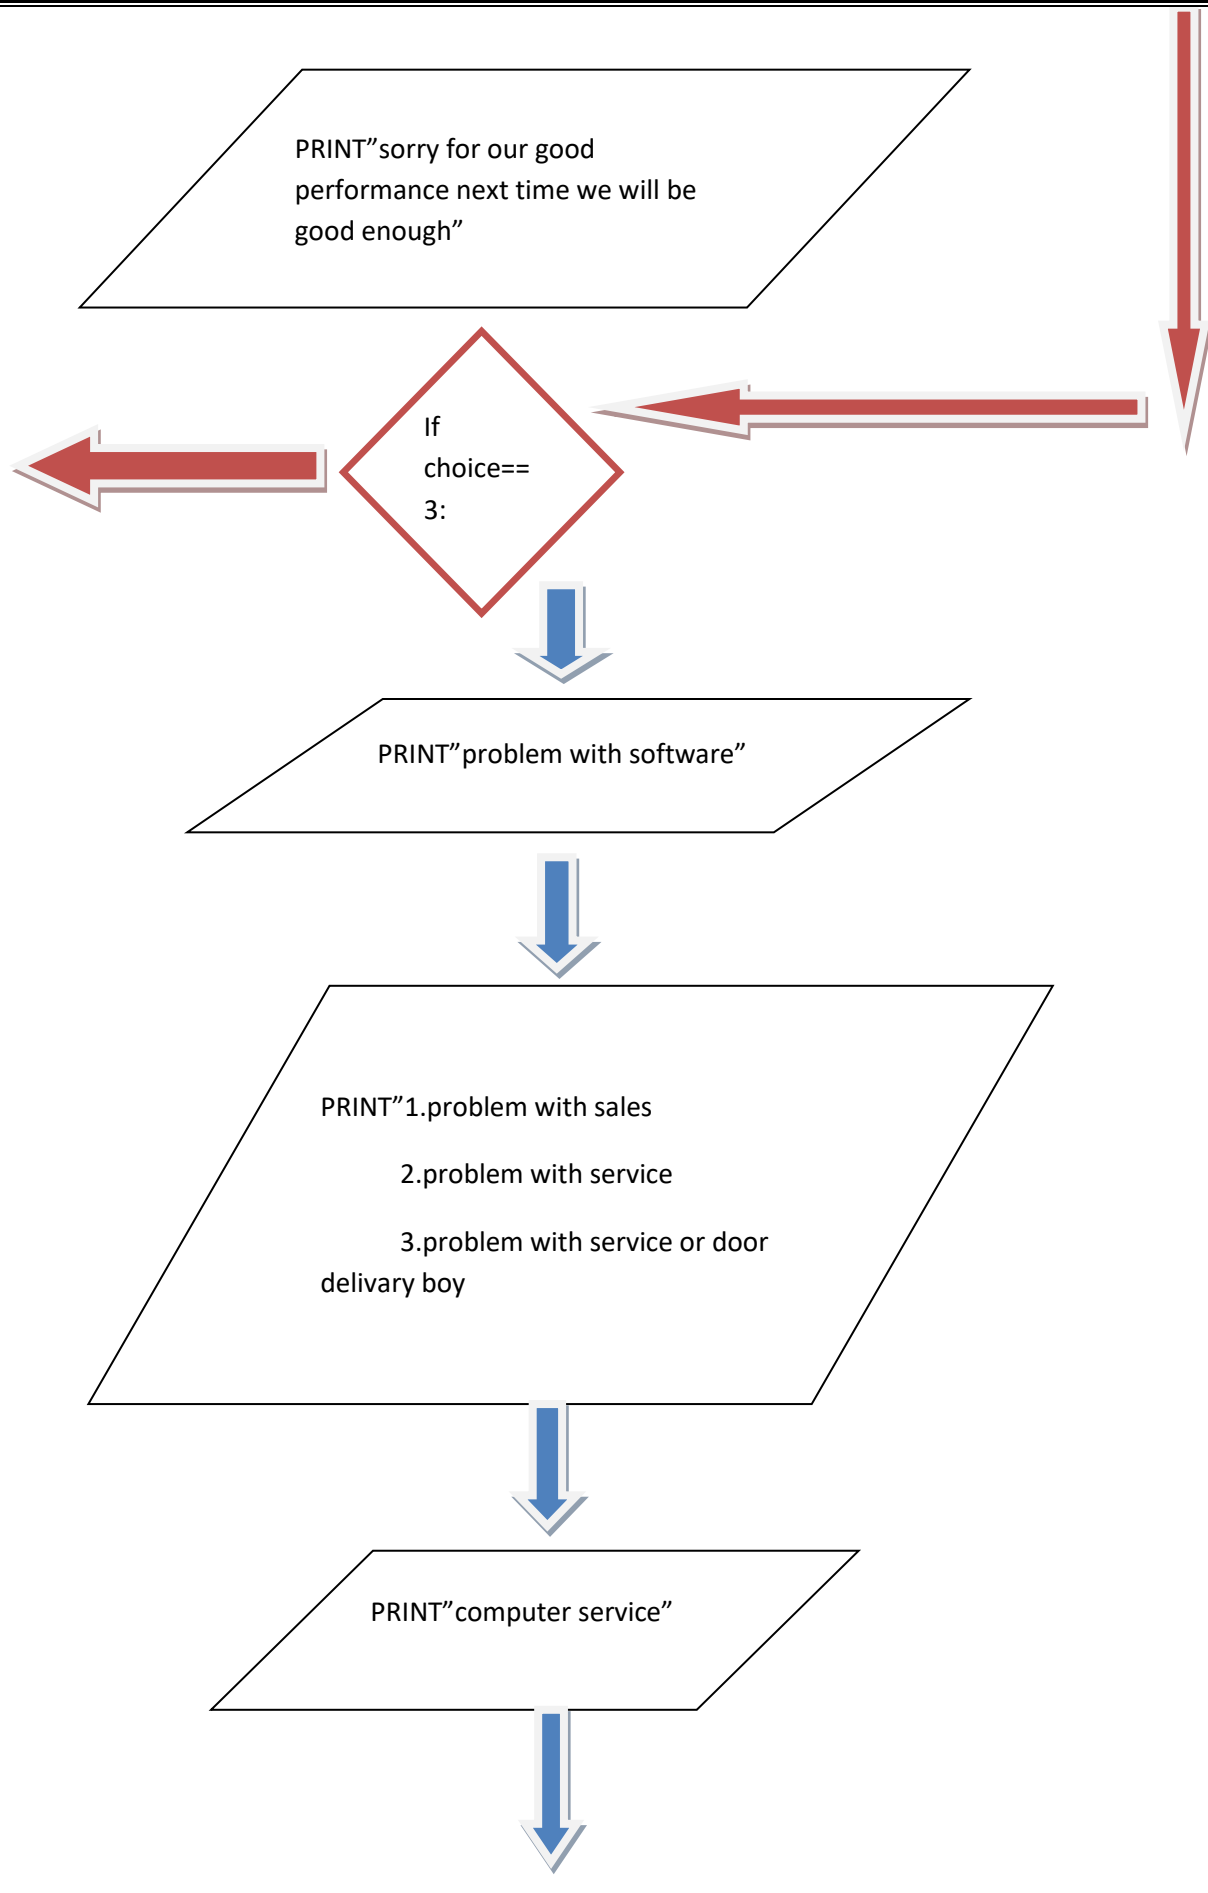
PRINT”sorry for our good performance next time we will be good enough”

If choice== 3:

PRINT”problem with software”

PRINT”1.problem with sales

2.problem with service

3.problem with service or door delivary boy

PRINT”computer service”